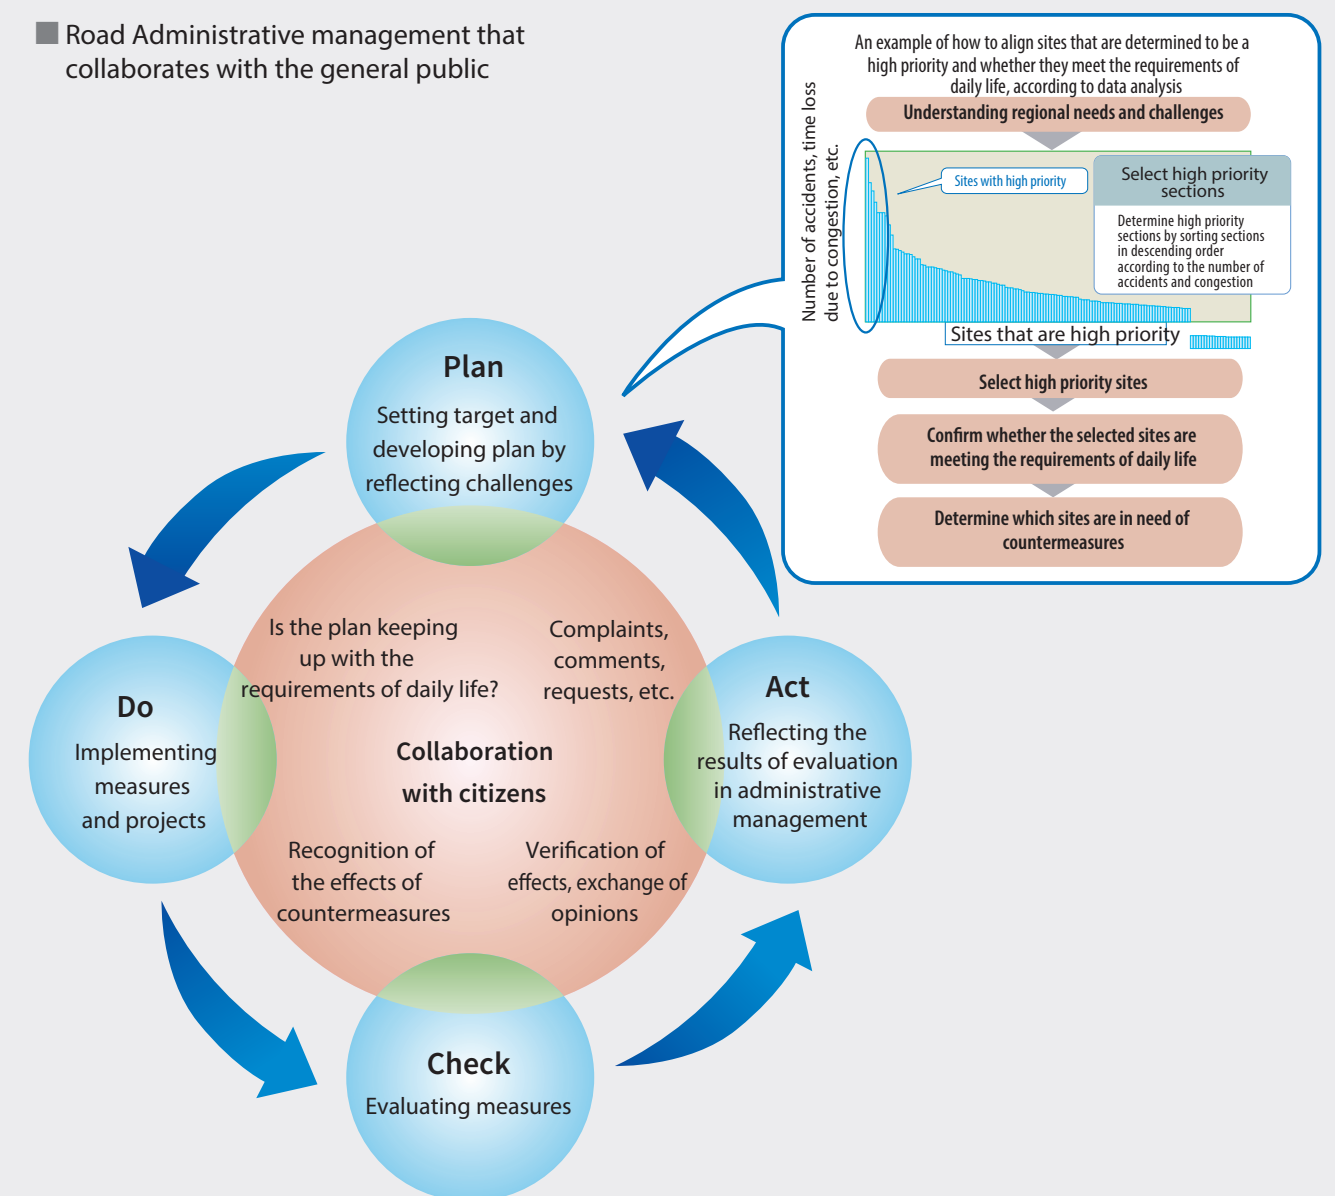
■ Road Administrative management that collaborates with the general public

An example of how to align sites that are determined to be a high priority and whether they meet the requirements of daily life, according to data analysis

Understanding regional needs and challenges

Number of accidents, time loss due to congestion, etc.

Sites with high priority

Select high priority sections

Determine high priority sections by sorting sections in descending order according to the number of accidents and congestion

Sites that are high priority

Select high priority sites

Confirm whether the selected sites are meeting the requirements of daily life

Determine which sites are in need of countermeasures

Plan
Setting target and developing plan by reflecting challenges

Do
Implementing measures and projects

Act
Reflecting the results of evaluation in administrative management

Check
Evaluating measures

Is the plan keeping up with the requirements of daily life?

Complaints, comments, requests, etc.

Collaboration with citizens

Recognition of the effects of countermeasures

Verification of effects, exchange of opinions